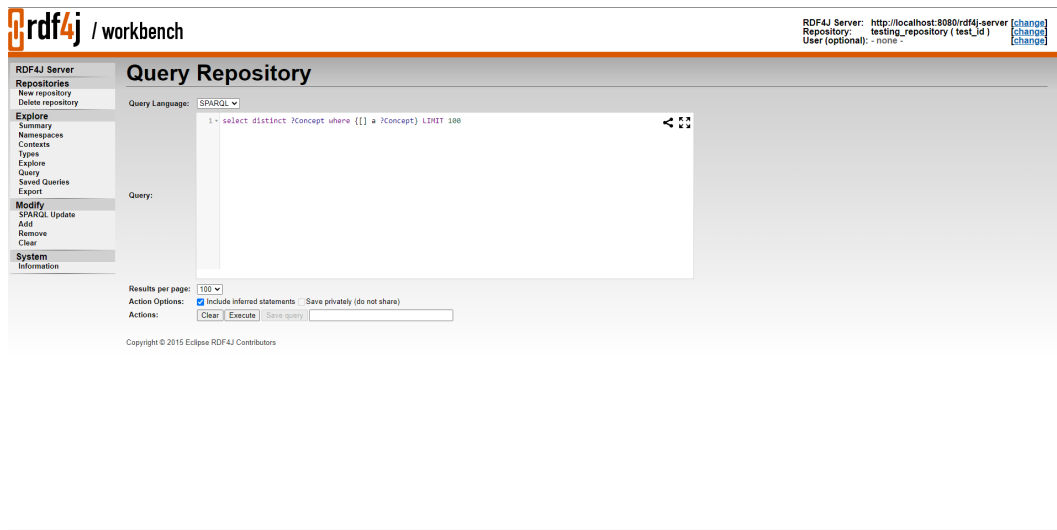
rdf4j / workbench

RDF4J Server: http://localhost:8080/rdf4j-server [change]
Repository: testing_repository ( test_id ) [change]
User (optional): - none - [change]

RDF4J Server
Repositories
New repository
Delete repository
Explore
Summary
Namespaces
Contexts
Types
Explore
Query
Saved Queries
Export
Modify
SPARQL Update
Add
Remove
Clear
System
Information

Query Repository

Query Language: SPARQL

Query:
1 select distinct ?Concept where {[] a ?Concept} LIMIT 100

Results per page: 100
Action Options: Include inferred statements Save privately (do not share)
Actions: Clear Execute Save query

Copyright © 2015 Eclipse RDF4J Contributors